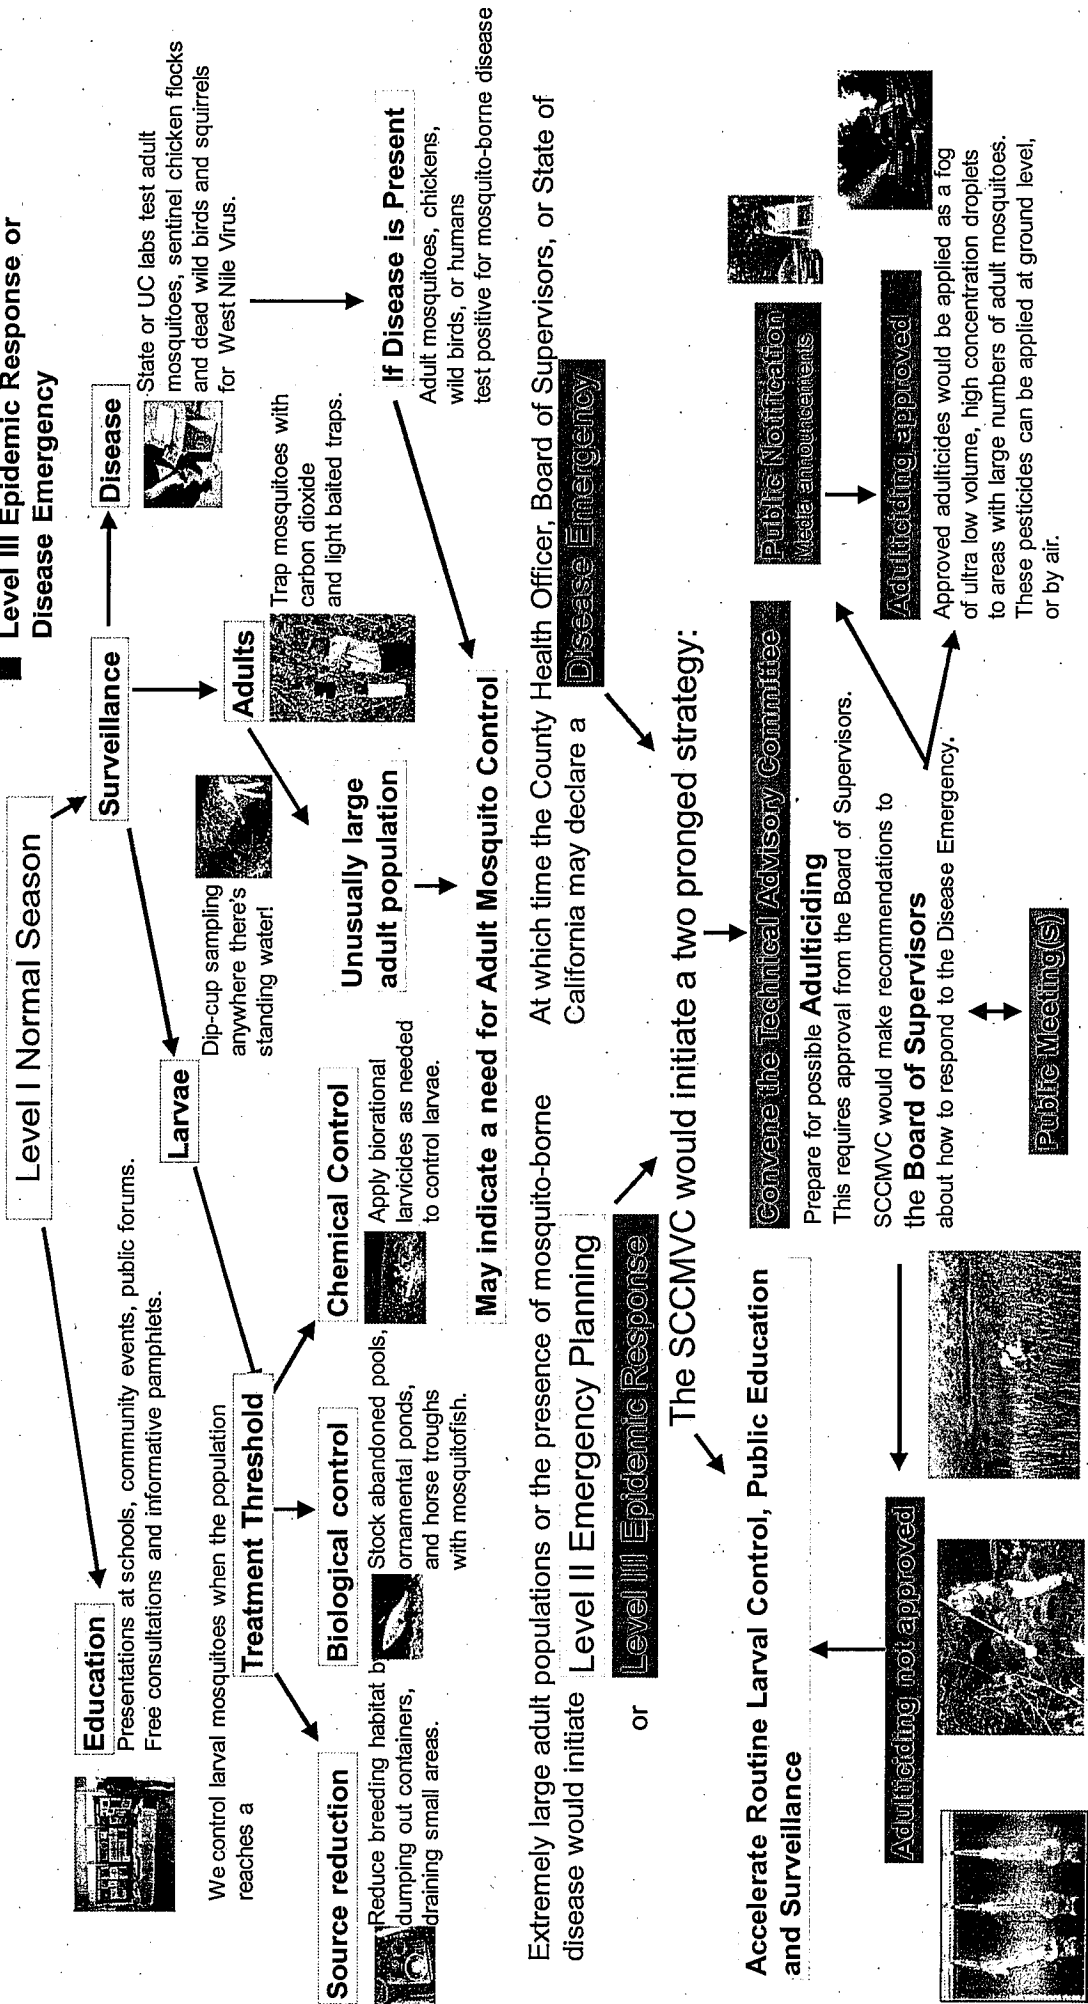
Level I Normal Season

Education
Presentations at schools, community events, public forums.
Free consultations and informative pamphlets.

Surveillance

Disease
State or UC labs test adult mosquitoes, sentinel chicken flocks and dead wild birds and squirrels for West Nile Virus.

Level III Epidemic Response or Disease Emergency

Larvae
Dip-cup sampling anywhere there's standing water!

Adults
Trap mosquitoes with carbon dioxide and light baited traps.

If Disease is Present
Adult mosquitoes, chickens, wild birds, or humans test positive for mosquito-borne disease

We control larval mosquitoes when the population reaches a
Treatment Threshold

Source reduction
Reduce breeding habitat by dumping out containers, draining small areas.

Biological control
Stock abandoned pools, ornamental ponds, and horse troughs with mosquitofish.

Chemical Control
Apply biorational larvicides as needed to control larvae.

Unusually large adult population

May indicate a need for Adult Mosquito Control

Extremely large adult populations or the presence of mosquito-borne disease would initiate Level II Emergency Planning or Level III Epidemic Response

At which time the County Health Officer, Board of Supervisors, or State of California may declare a Disease Emergency

The SCCMVC would initiate a two pronged strategy:

Convene the Technical Advisory Committee
Prepare for possible Adulticiding
This requires approval from the Board of Supervisors.
SCCMVC would make recommendations to the Board of Supervisors about how to respond to the Disease Emergency.

Public Meeting(s)

Public Notification
Media announcements

Adulticiding approved
Approved adulticides would be applied as a fog of ultra low volume, high concentration droplets to areas with large numbers of adult mosquitoes. These pesticides can be applied at ground level, or by air.

Adulticiding not approved

Accelerate Routine Larval Control, Public Education and Surveillance